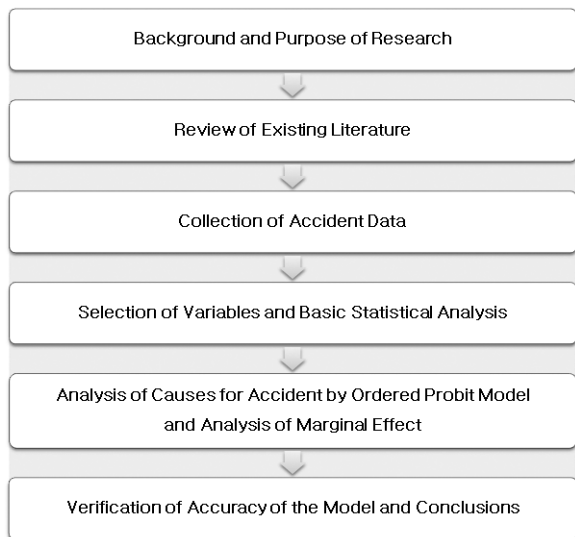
Background and Purpose of Research

Review of Existing Literature

Collection of Accident Data

Selection of Variables and Basic Statistical Analysis

Analysis of Causes for Accident by Ordered Probit Model and Analysis of Marginal Effect

Verification of Accuracy of the Model and Conclusions